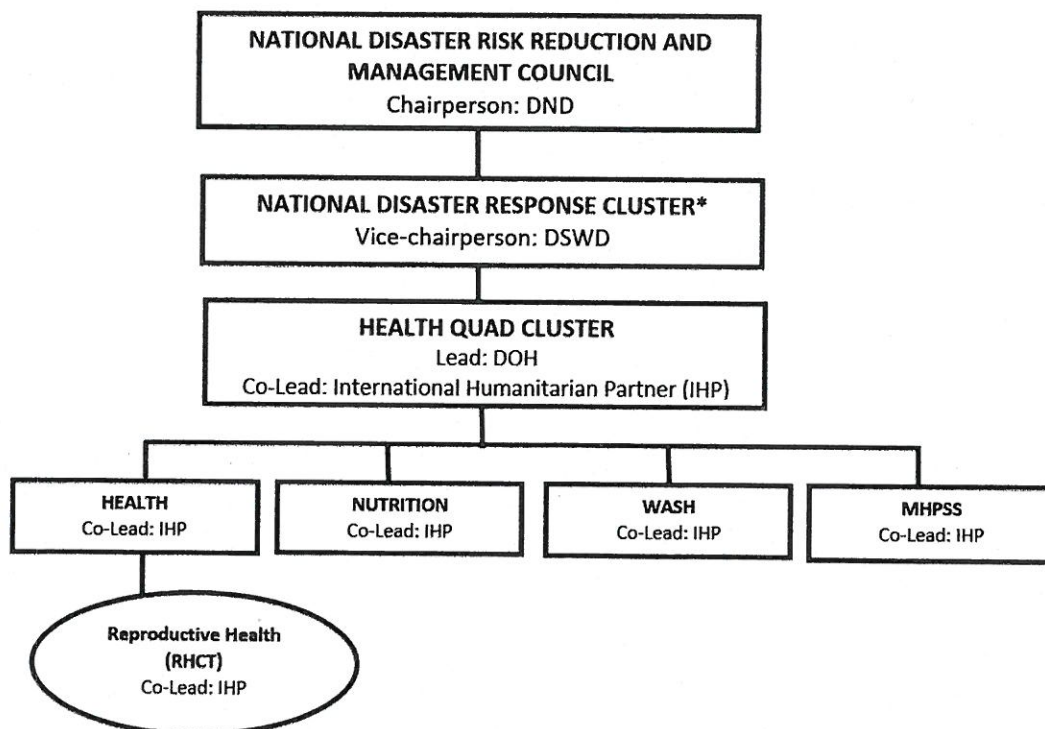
NATIONAL DISASTER RISK REDUCTION AND MANAGEMENT COUNCIL
Chairperson: DND

NATIONAL DISASTER RESPONSE CLUSTER*
Vice-chairperson: DSWD

HEALTH QUAD CLUSTER
Lead: DOH
Co-Lead: International Humanitarian Partner (IHP)

HEALTH
Co-Lead: IHP

NUTRITION
Co-Lead: IHP

WASH
Co-Lead: IHP

MHPSS
Co-Lead: IHP

Reproductive Health (RHCT)
Co-Lead: IHP